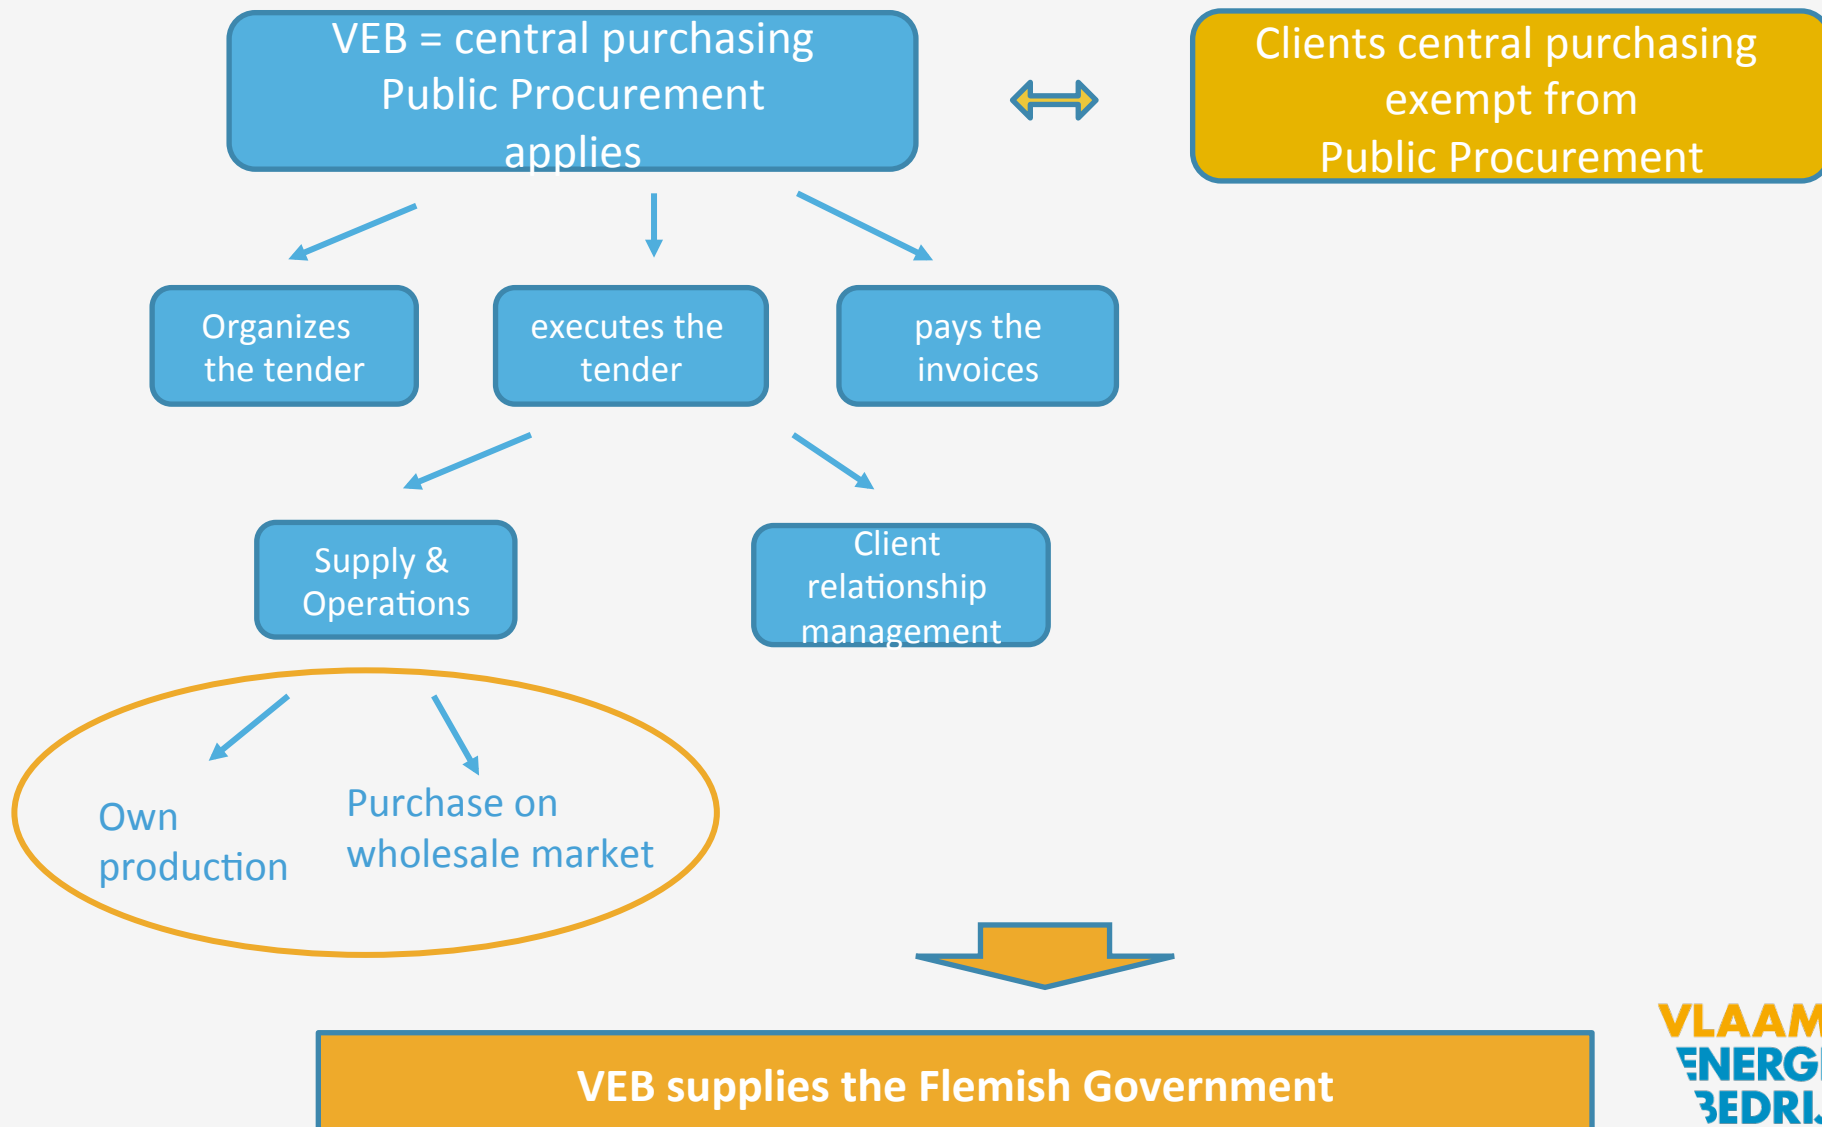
VEB = central purchasing Public Procurement applies

Clients central purchasing exempt from Public Procurement

Organizes the tender

executes the tender

pays the invoices

Supply & Operations

Client relationship management

Own production

Purchase on wholesale market

VEB supplies the Flemish Government

VLAAM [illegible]NERG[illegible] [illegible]EDRI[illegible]